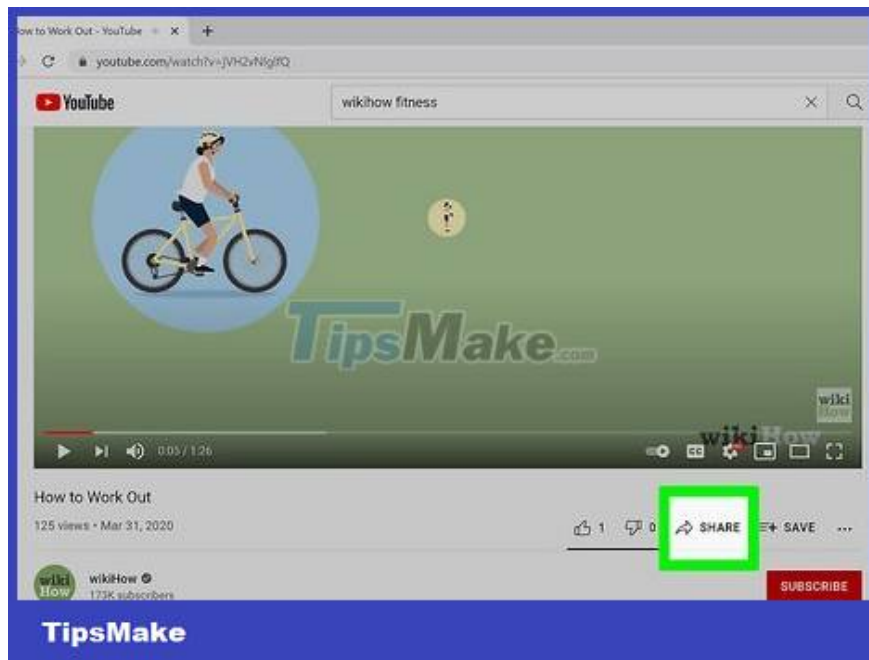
How to Work Out - YouTube × +

youtube.com/watch?v=jVH2vNfglfQ

YouTube

wikihow fitness

TipsMake.com

wiki How

wikiHow

0:05 / 1:26

How to Work Out

125 views • Mar 31, 2020

1 0 SHARE SAVE ...

wiki How

wikiHow

173K subscribers

SUBSCRIBE

TipsMake